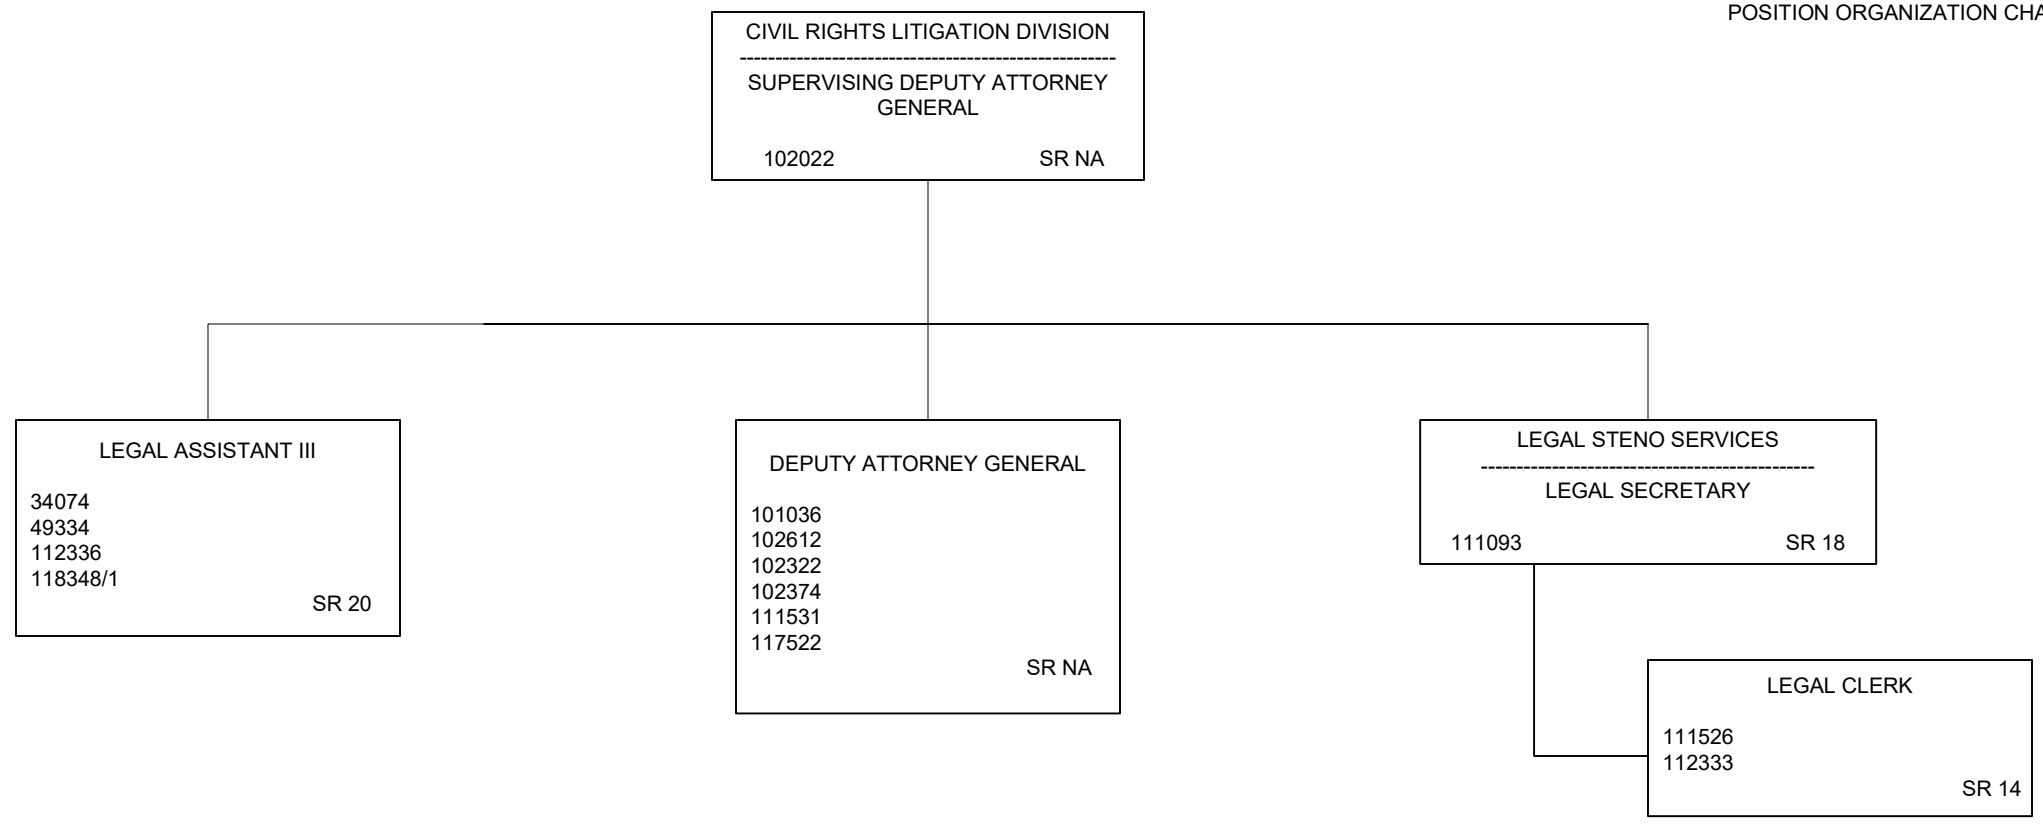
POSITION ORGANIZATION CHA

CIVIL RIGHTS LITIGATION DIVISION
SUPERVISING DEPUTY ATTORNEY GENERAL
102022 SR NA

LEGAL ASSISTANT III
34074
49334
112336
118348/1
SR 20

DEPUTY ATTORNEY GENERAL
101036
102612
102322
102374
111531
117522
SR NA

LEGAL STENO SERVICES
LEGAL SECRETARY
111093 SR 18

LEGAL CLERK
111526
112333
SR 14